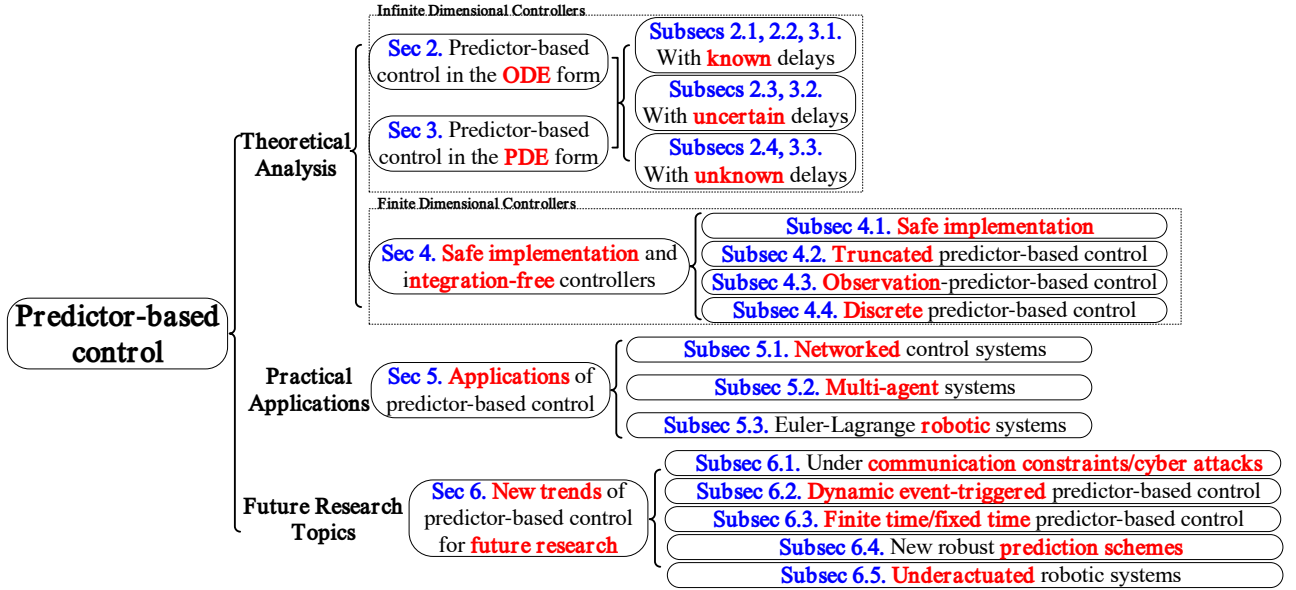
Predictor-based control

Theoretical Analysis

Infinite Dimensional Controllers

Sec 2. Predictor-based control in the ODE form

Sec 3. Predictor-based control in the PDE form

Subsecs 2.1, 2.2, 3.1. With known delays

Subsecs 2.3, 3.2. With uncertain delays

Subsecs 2.4, 3.3. With unknown delays

Finite Dimensional Controllers

Sec 4. Safe implementation and integration-free controllers

Subsec 4.1. Safe implementation

Subsec 4.2. Truncated predictor-based control

Subsec 4.3. Observation-predictor-based control

Subsec 4.4. Discrete predictor-based control

Practical Applications

Sec 5. Applications of predictor-based control

Subsec 5.1. Networked control systems

Subsec 5.2. Multi-agent systems

Subsec 5.3. Euler-Lagrange robotic systems

Future Research Topics

Sec 6. New trends of predictor-based control for future research

Subsec 6.1. Under communication constraints/cyber attacks

Subsec 6.2. Dynamic event-triggered predictor-based control

Subsec 6.3. Finite time/fixed time predictor-based control

Subsec 6.4. New robust prediction schemes

Subsec 6.5. Underactuated robotic systems